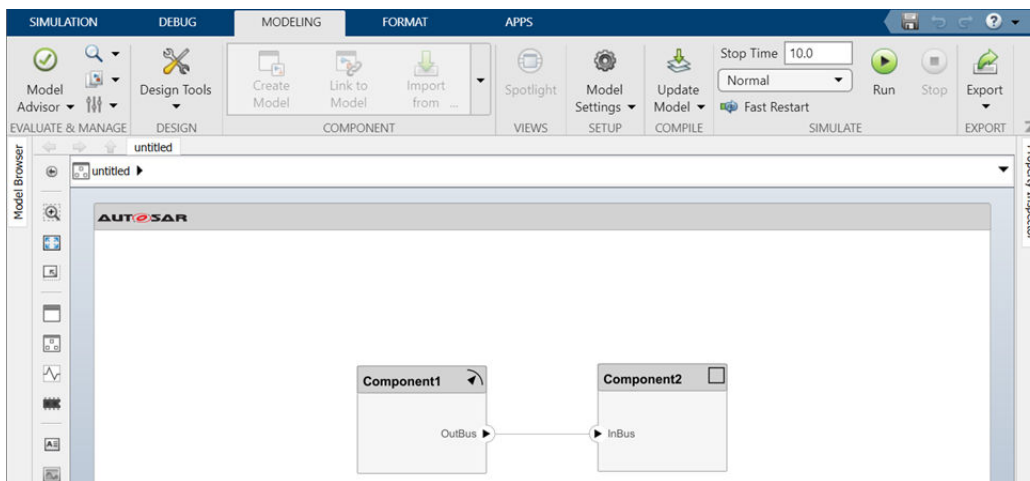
SIMULATION DEBUG MODELING FORMAT APPS

Model Advisor
Design Tools
Create Model
Link to Model
Import from ...
Spotlight
Model Settings
Update Model
Stop Time 10.0
Normal
Fast Restart
Run
Stop
Export

EVALUATE & MANAGE DESIGN COMPONENT VIEWS SETUP COMPILE SIMULATE EXPORT

Model Browser
untitled
untitled
Property Inspector

AUTOSAR

Component1
OutBus
Component2
InBus